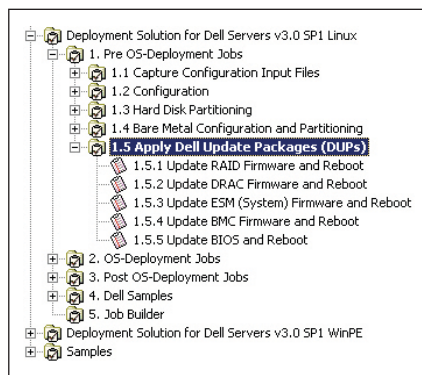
Deployment Solution for Dell Servers v3.0 SP1 Linux
1. Pre OS-Deployment Jobs
1.1 Capture Configuration Input Files
1.2 Configuration
1.3 Hard Disk Partitioning
1.4 Bare Metal Configuration and Partitioning
1.5 Apply Dell Update Packages (DUPs)
1.5.1 Update RAID Firmware and Reboot
1.5.2 Update DRAC Firmware and Reboot
1.5.3 Update ESM (System) Firmware and Reboot
1.5.4 Update BMC Firmware and Reboot
1.5.5 Update BIOS and Reboot
2. OS-Deployment Jobs
3. Post OS-Deployment Jobs
4. Dell Samples
5. Job Builder
Deployment Solution for Dell Servers v3.0 SP1 WinPE
Samples